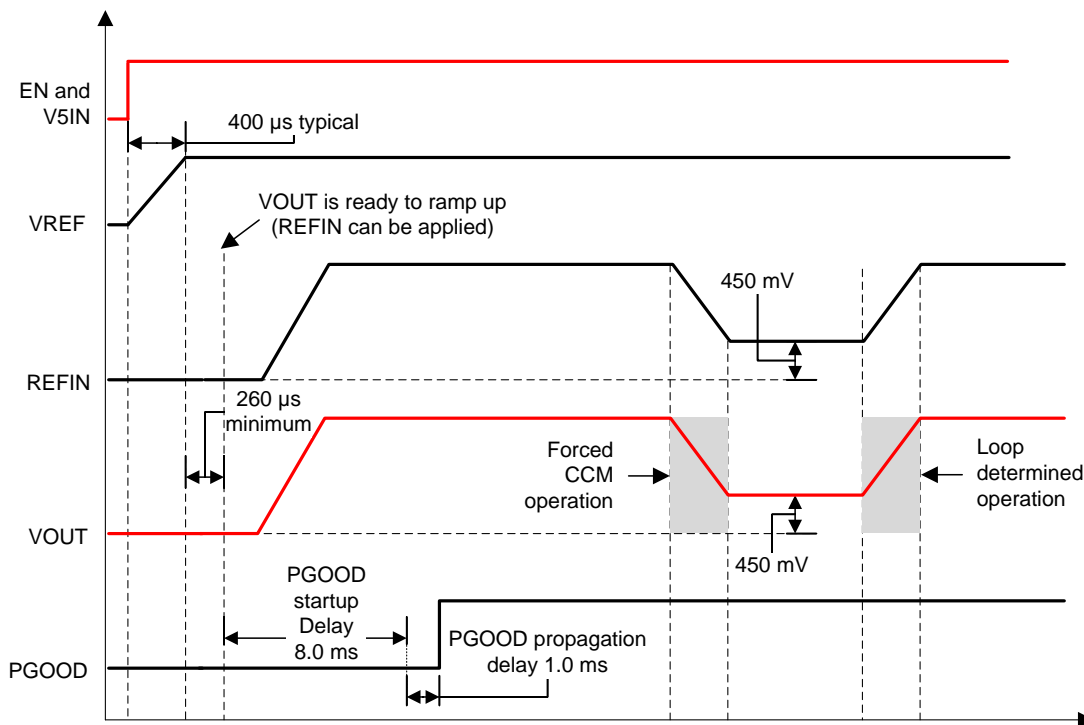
EN and V5IN

400 µs typical

VREF

VOUT is ready to ramp up (REFIN can be applied)

450 mV

REFIN

260 µs minimum

Forced CCM operation

Loop determined operation

VOUT

450 mV

PGOOD startup Delay 8.0 ms

PGOOD propagation delay 1.0 ms

PGOOD